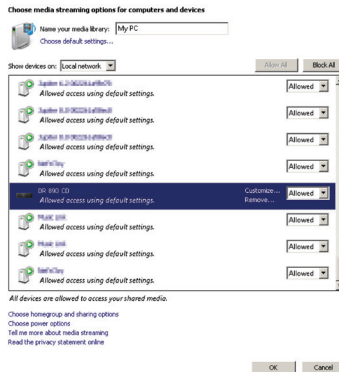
Choose media streaming options for computers and devices

Name your media library: My PC
Choose default settings...

Show devices on: Local network

Allow All
Block All

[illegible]
Allowed access using default settings.
Allowed

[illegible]
Allowed access using default settings.
Allowed

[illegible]
Allowed access using default settings.
Allowed

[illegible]
Allowed access using default settings.
Allowed

DR 890 CD
Allowed access using default settings.
Customize ...
Remove...
Allowed

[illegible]
Allowed access using default settings.
Allowed

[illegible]
Allowed access using default settings.
Allowed

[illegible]
Allowed access using default settings.
Allowed

All devices are allowed to access your shared media.

Choose homegroup and sharing options
Choose power options
Tell me more about media streaming
Read the privacy statement online

OK
Cancel